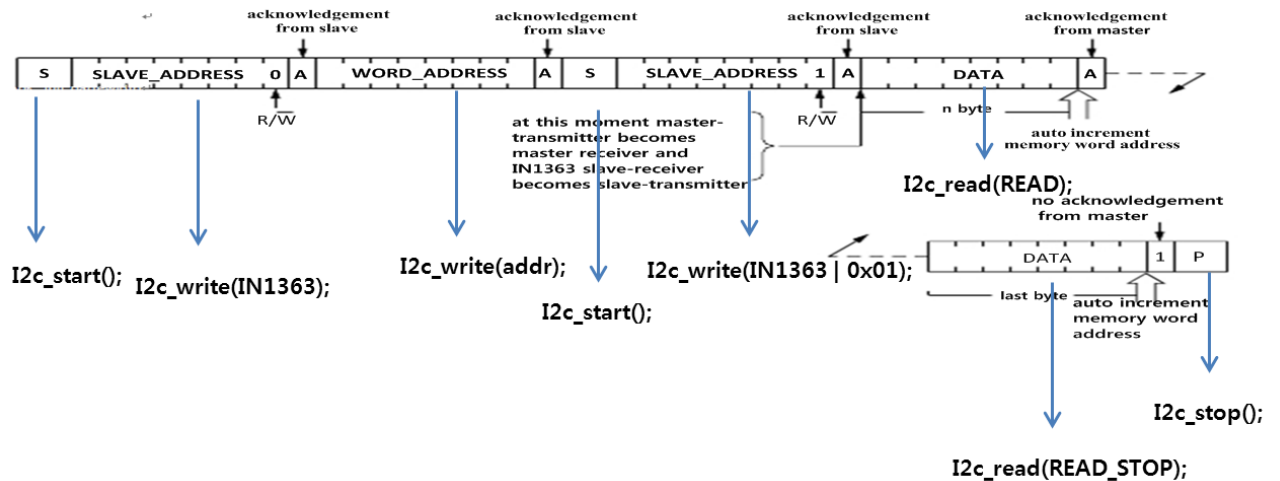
acknowledgement from slave

acknowledgement from slave

acknowledgement from slave

acknowledgement from master

| S | SLAVE_ADDRESS | 0 | A | WORD_ADDRESS | A | S | SLAVE_ADDRESS | 1 | A | DATA | A |
|---|---|---|---|---|---|---|---|---|---|---|---|

R/$\overline{W}$

R/$\overline{W}$

n byte

at this moment master-transmitter becomes master receiver and IN1363 slave-receiver becomes slave-transmitter

auto increment memory word address

I2c_read(READ);

no acknowledgement from master

| DATA | 1 | P |
|---|---|---|

last byte

auto increment memory word address

I2c_start();

I2c_write(IN1363);

I2c_write(addr);

I2c_start();

I2c_write(IN1363 | 0x01);

I2c_stop();

I2c_read(READ_STOP);